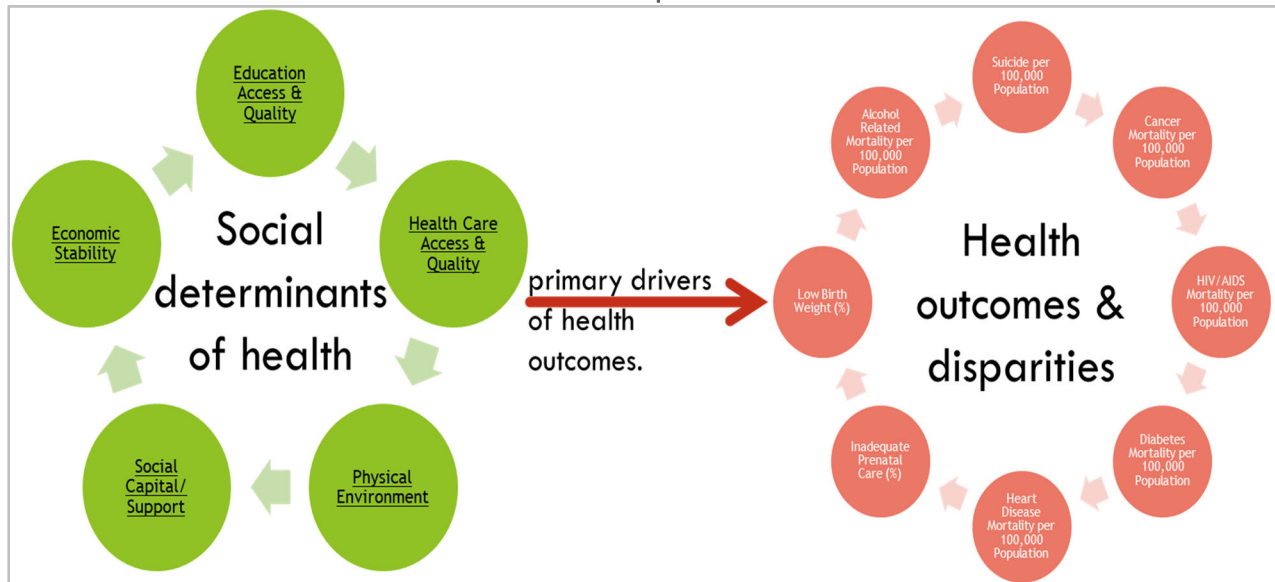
Education Access & Quality

Health Care Access & Quality

Physical Environment

Social Capital/ Support

Economic Stability

Social determinants of health

primary drivers of health outcomes.

Suicide per 100,000 Population

Cancer Mortality per 100,000 Population

HIV/AIDS Mortality per 100,000 Population

Diabetes Mortality per 100,000 Population

Heart Disease Mortality per 100,000 Population

Inadequate Prenatal Care (%)

Low Birth Weight (%)

Alcohol Related Mortality per 100,000 Population

Health outcomes & disparities